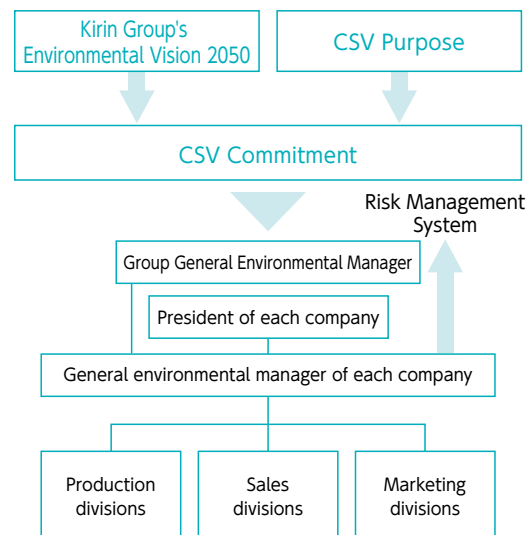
Kirin Group's Environmental Vision 2050

CSV Purpose

CSV Commitment

Risk Management System

Group General Environmental Manager

President of each company

General environmental manager of each company

Production divisions

Sales divisions

Marketing divisions